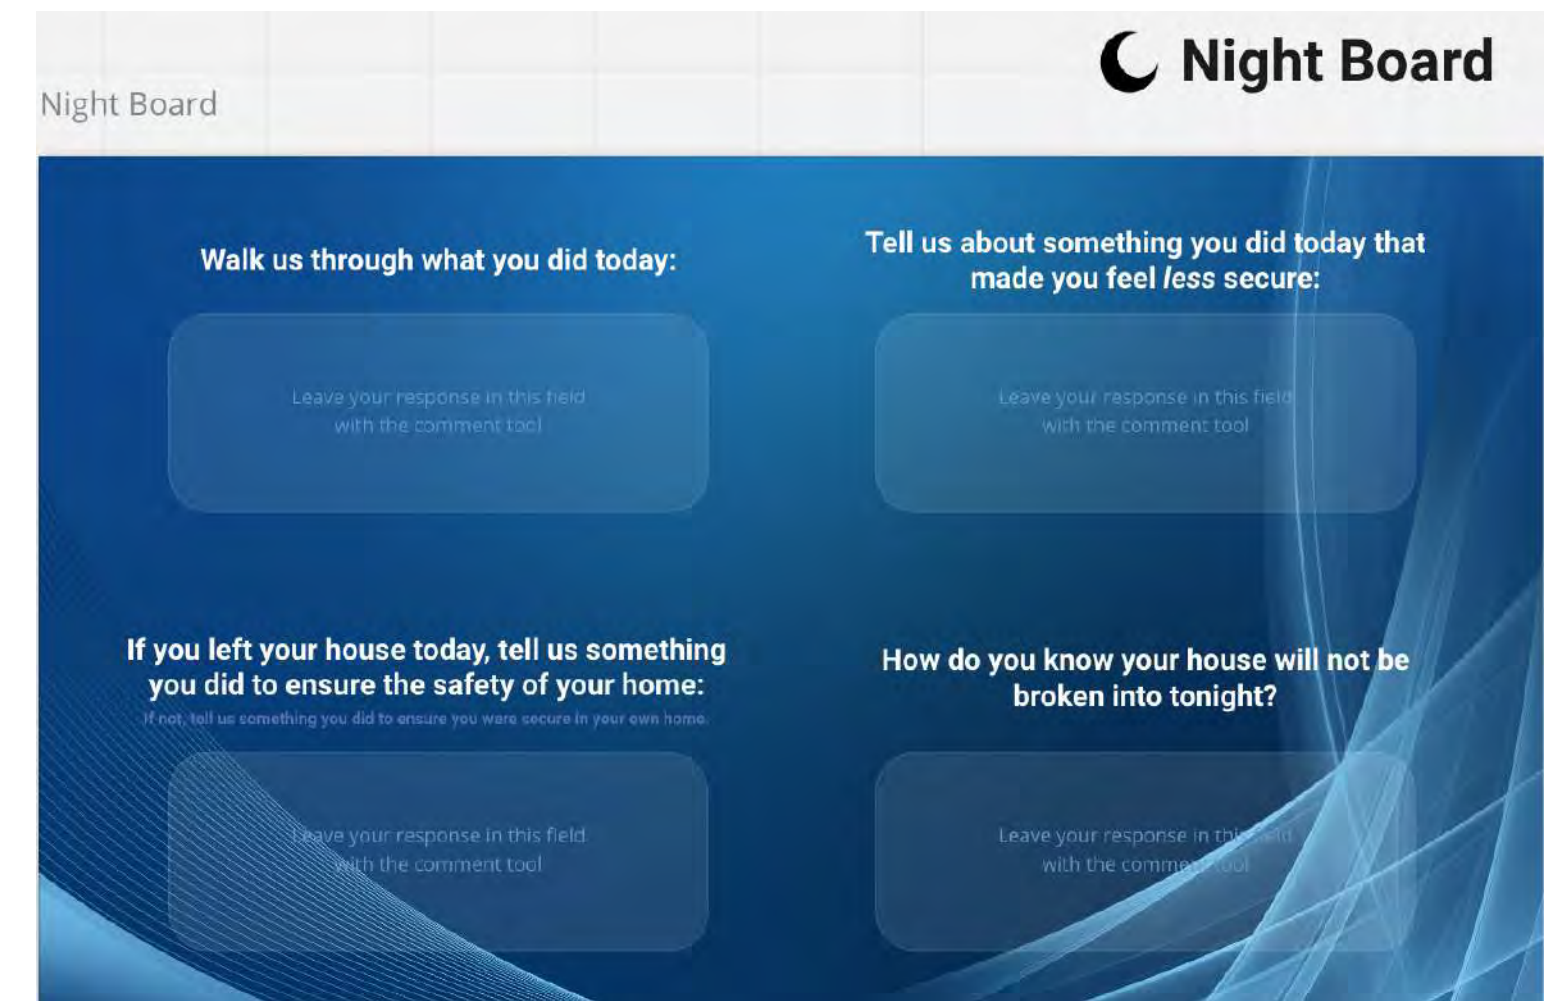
Night Board

Night Board

Walk us through what you did today:

Leave your response in this field with the comment tool

Tell us about something you did today that made you feel *less* secure:

Leave your response in this field with the comment tool

If you left your house today, tell us something you did to ensure the safety of your home:

If not, tell us something you did to ensure you were secure in your own home.

Leave your response in this field with the comment tool

How do you know your house will not be broken into tonight?

Leave your response in this field with the comment tool